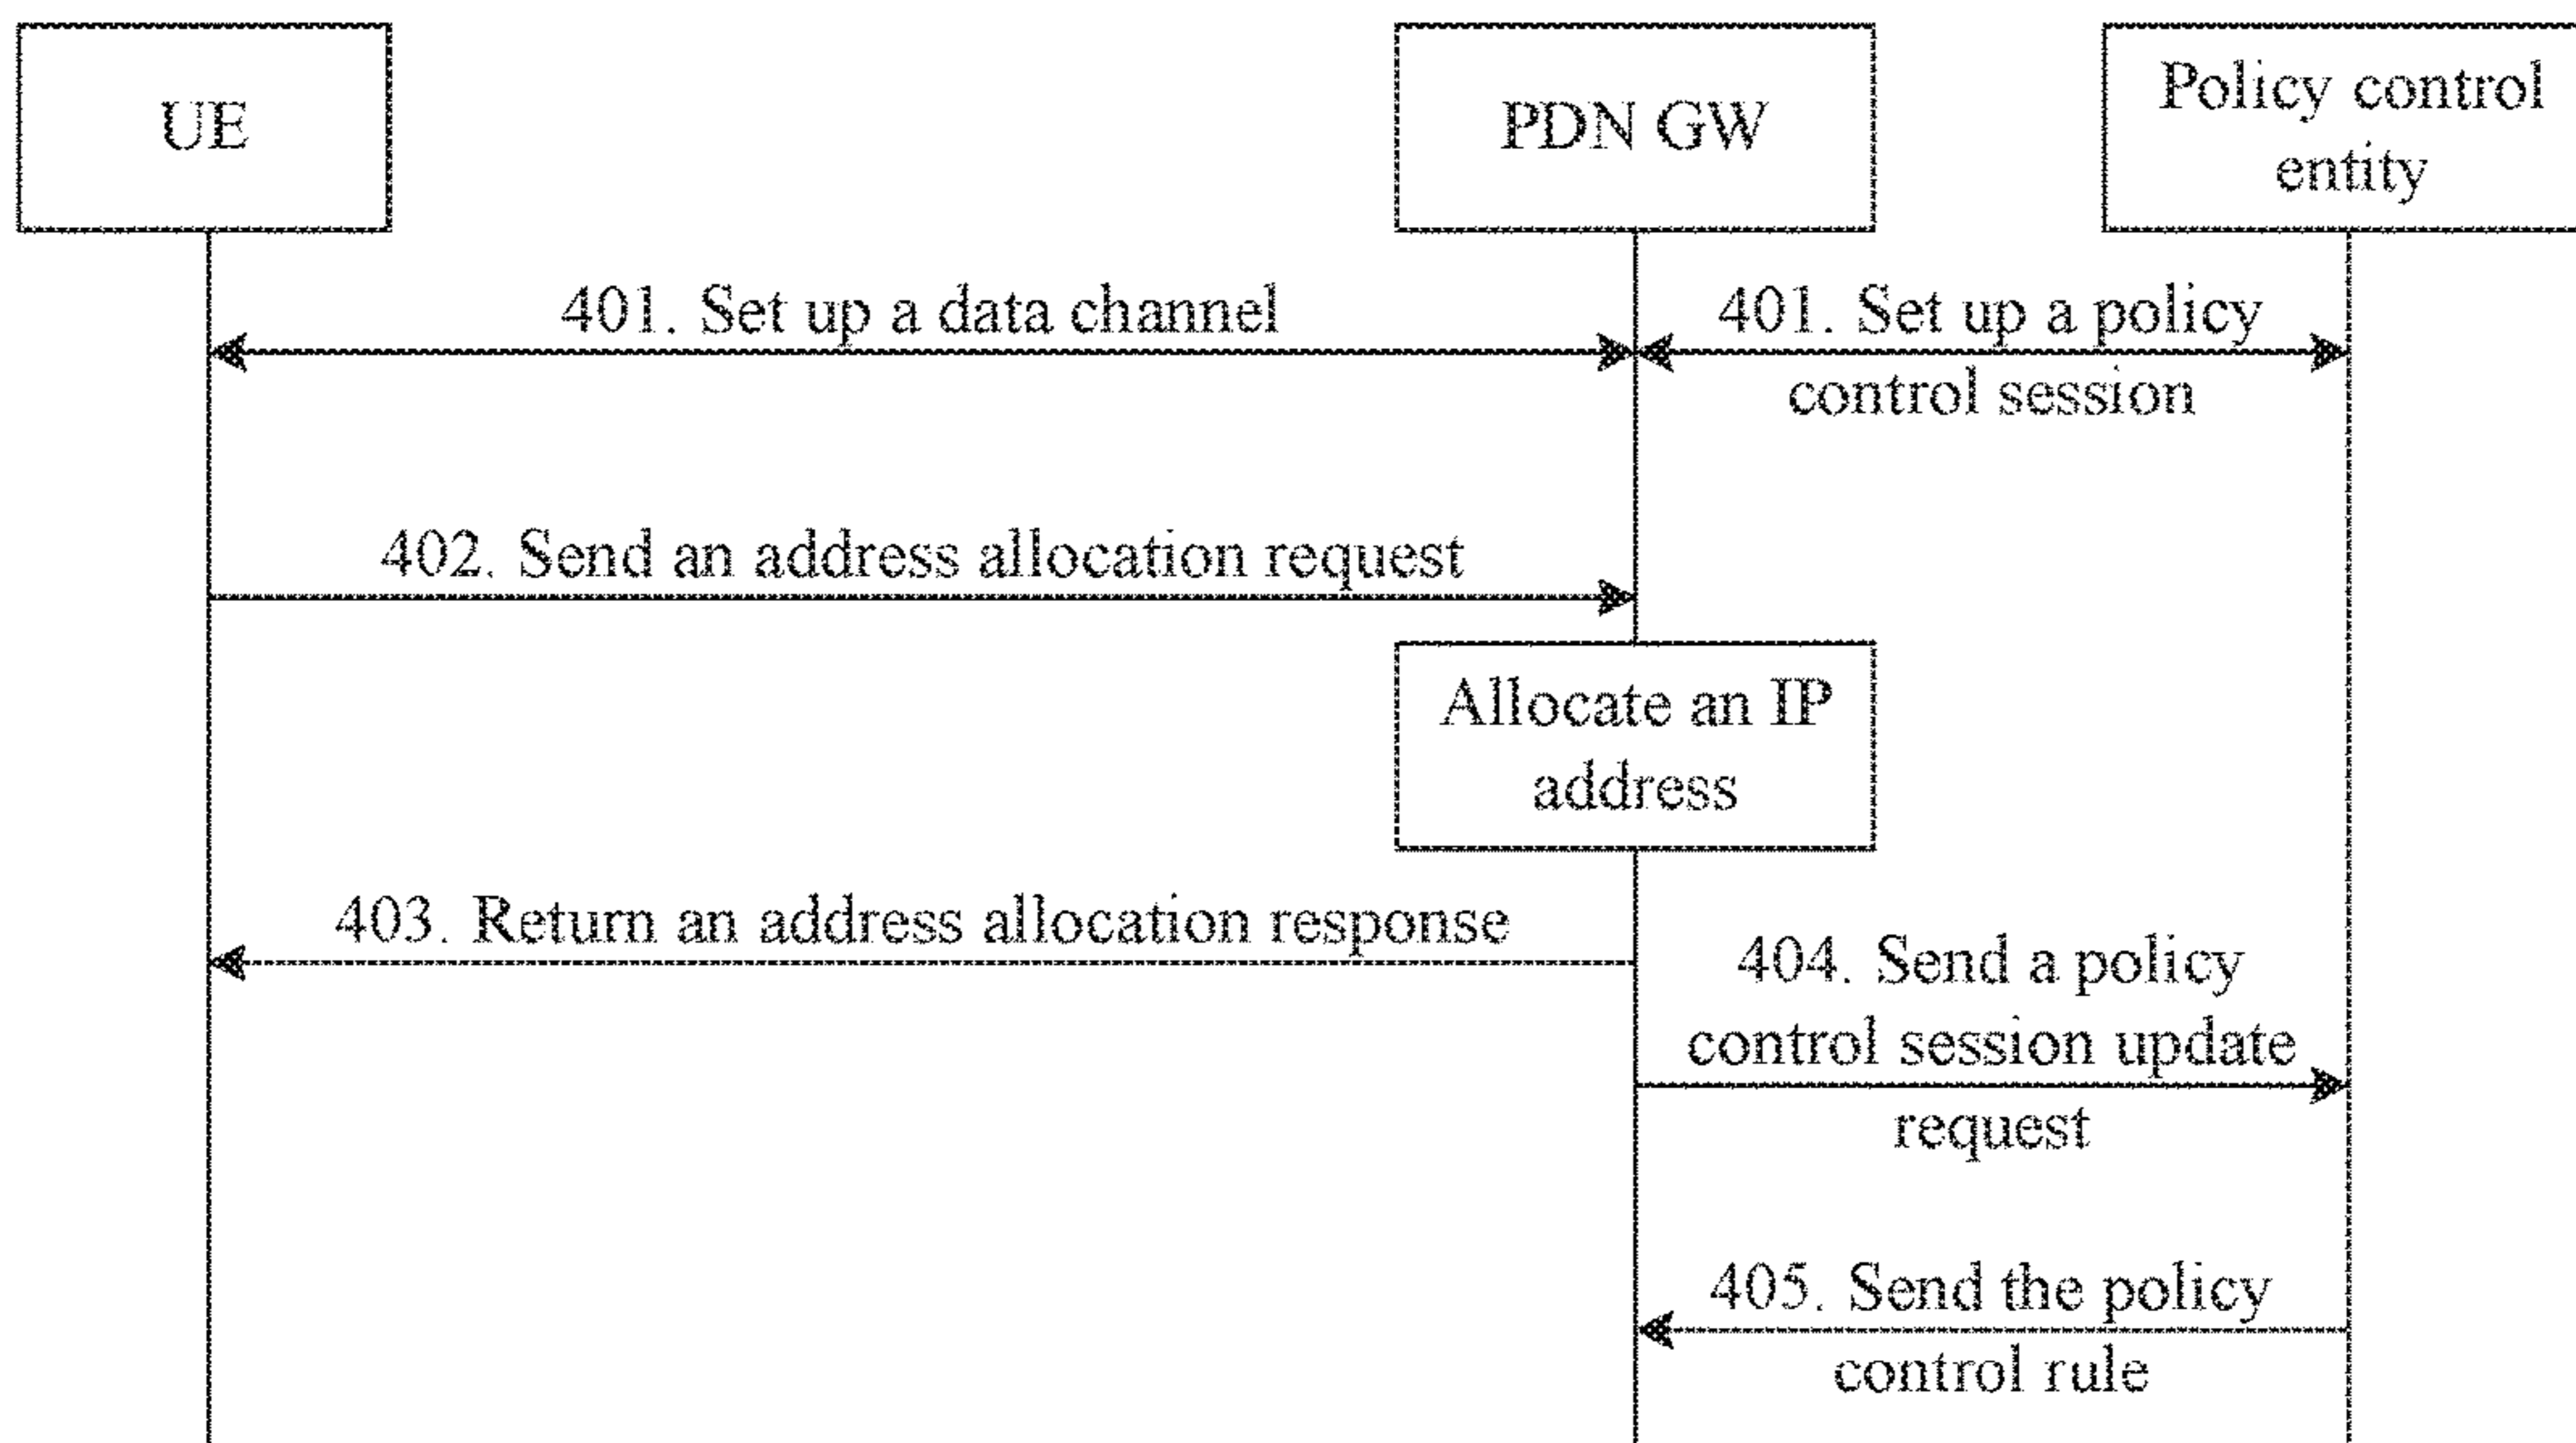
UE

PDN GW

Policy control entity

401. Set up a data channel

401. Set up a policy control session

402. Send an address allocation request

Allocate an IP address

403. Return an address allocation response

404. Send a policy control session update request

405. Send the policy control rule